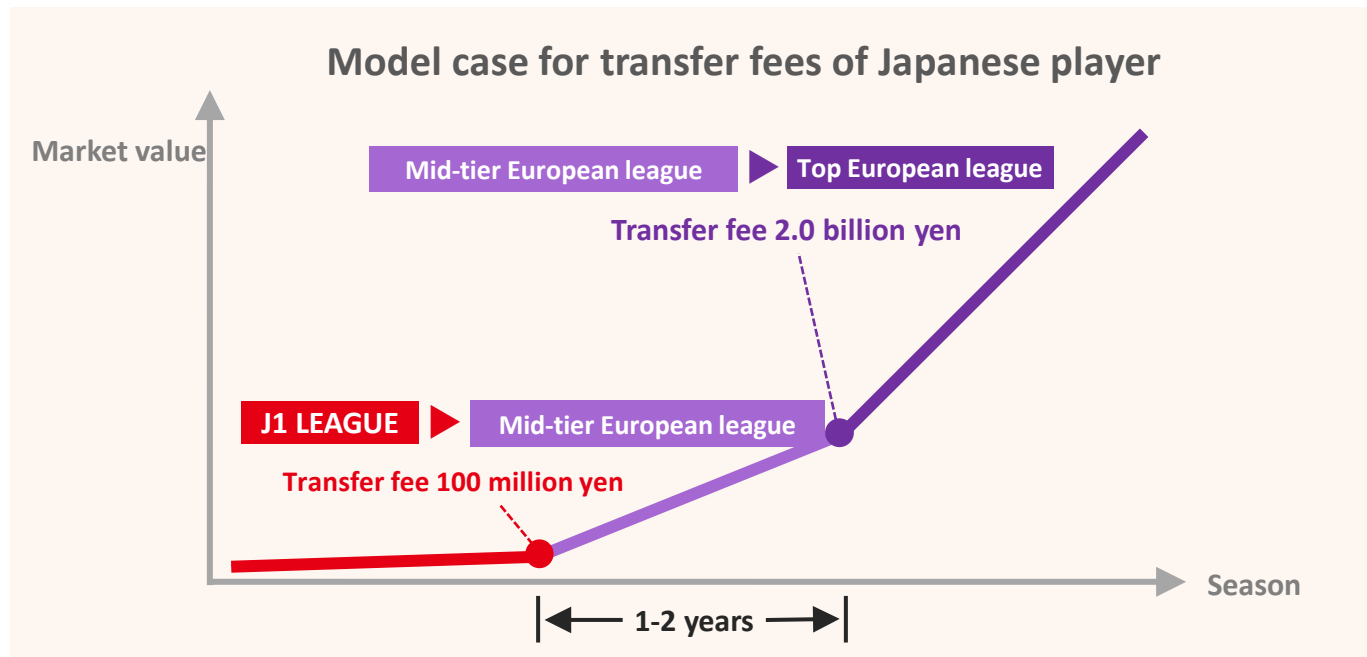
Model case for transfer fees of Japanese player

Market value

Mid-tier European league

Top European league

Transfer fee 2.0 billion yen

J1 LEAGUE

Mid-tier European league

Transfer fee 100 million yen

Season

1-2 years